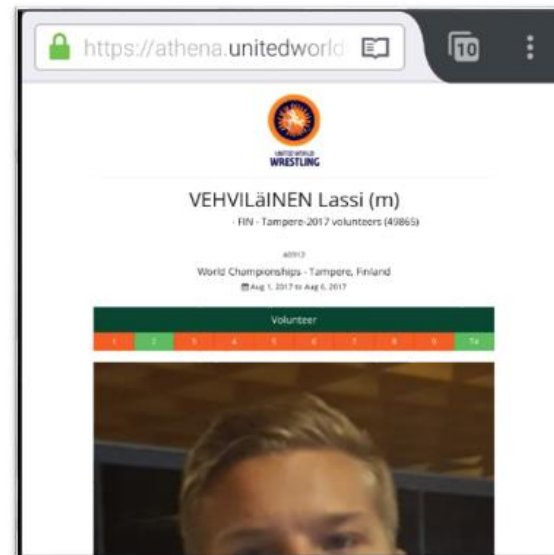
https://athena.unitedworld

10

UNITED WORLD
WRESTLING

VEHVILäINEN Lassi (m)

- FIN - Tampere 2017 volunteers (49865)

A0913

World Championships - Tampere, Finland

Aug 1, 2017 to Aug 6, 2017

Volunteer

| 1 | 2 | 3 | 4 | 5 | 6 | 7 | 8 | 9 | T4 |
|---|---|---|---|---|---|---|---|---|---|